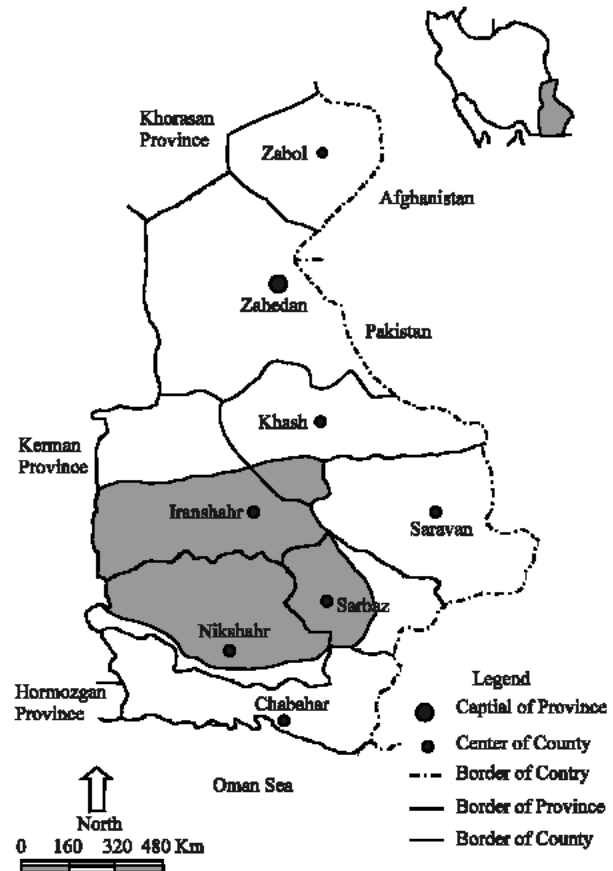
Khorasan Province

Zabol

Afghanistan

Zahedan

Pakistan

Kerman Province

Khash

Iranshahr

Saravan

Sarbaz

Nikshahr

Hormozgan Province

Chabahar

Oman Sea

North

0 160 320 480 Km

Legend

Captial of Province

Center of County

Border of Contry

Border of Province

Border of County